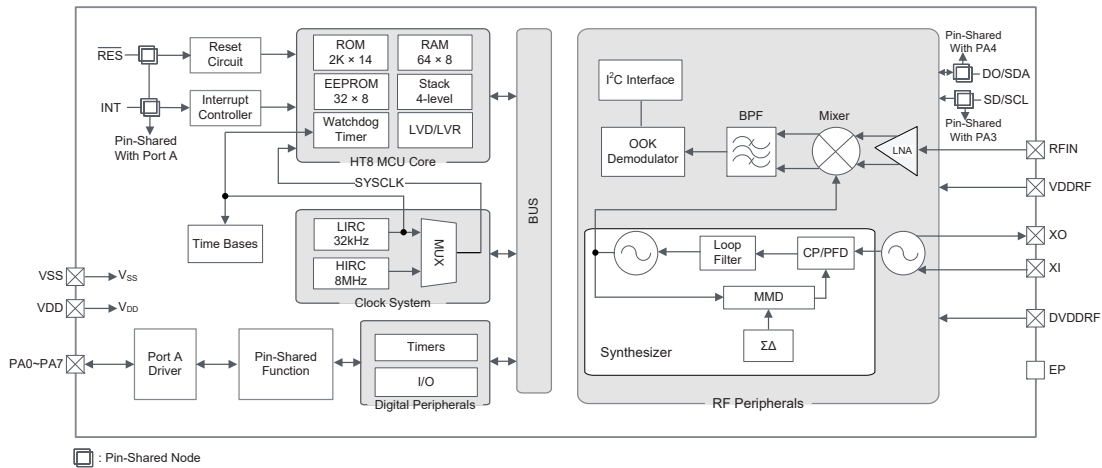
$\overline{RES}$
Reset Circuit
INT
Interrupt Controller
Pin-Shared With Port A
ROM 2K × 14
RAM 64 × 8
EEPROM 32 × 8
Stack 4-level
Watchdog Timer
LVD/LVR
HT8 MCU Core
SYSCLK
Time Bases
LIRC 32kHz
HIRC 8MHz
MUX
Clock System
BUS
VSS
$V_{SS}$
VDD
$V_{DD}$
PA0~PA7
Port A Driver
Pin-Shared Function
Timers
I/O
Digital Peripherals
$I^2C$ Interface
OOK Demodulator
BPF
Mixer
LNA
Pin-Shared With PA4
DO/SDA
SD/SCL
Pin-Shared With PA3
RFIN
VDDRF
Loop Filter
CP/PFD
MMD
ΣΔ
Synthesizer
XO
XI
DVDDRF
EP
RF Peripherals
: Pin-Shared Node